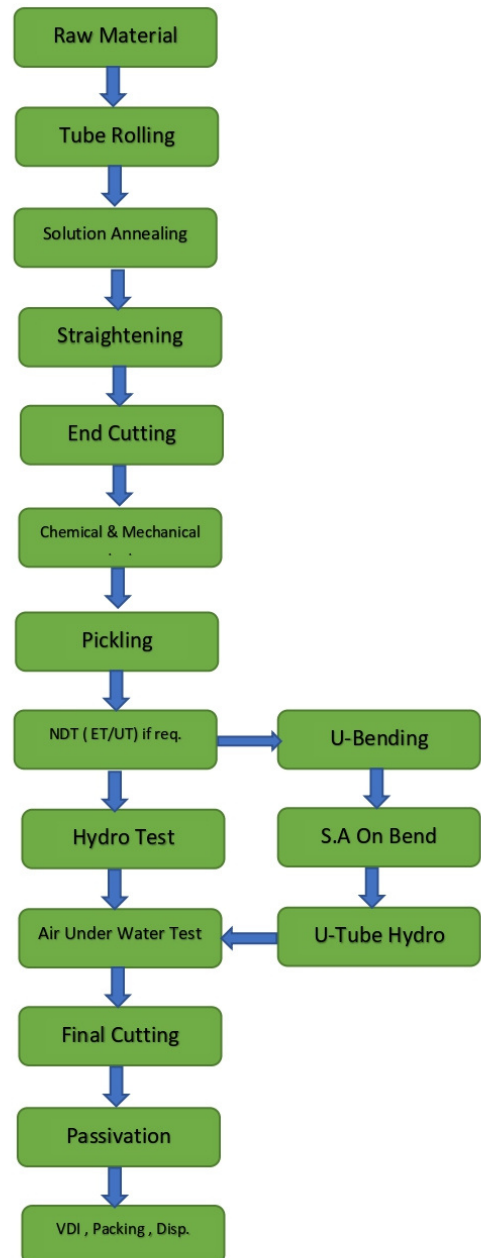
Raw Material

Tube Rolling

Solution Annealing

Straightening

End Cutting

Chemical & Mechanical
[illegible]

Pickling

NDT ( ET/UT) if req.

U-Bending

Hydro Test

S.A On Bend

Air Under Water Test

U-Tube Hydro

Final Cutting

Passivation

VDI , Packing , Disp.